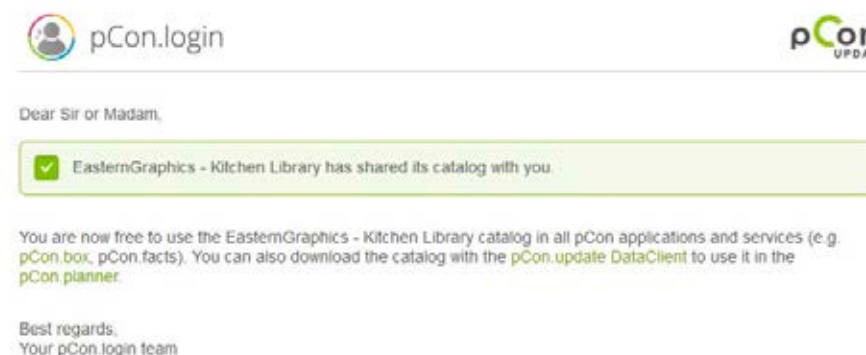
pCon.login

pCon UPDA

Dear Sir or Madam,

EasternGraphics - Kitchen Library has shared its catalog with you.

You are now free to use the EasternGraphics - Kitchen Library catalog in all pCon applications and services (e.g. pCon.box, pCon.facts). You can also download the catalog with the pCon.update DataClient to use it in the pCon.planner.

Best regards,
Your pCon.login team